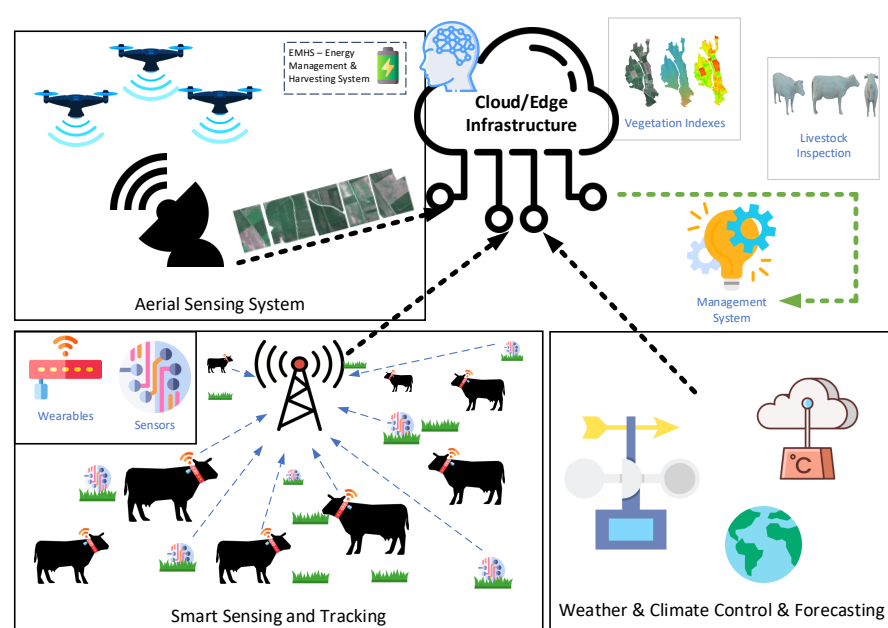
EMHS – Energy Management & Harvesting System

Cloud/Edge Infrastructure

Vegetation Indexes

Livestock Inspection

Management System

Aerial Sensing System

Wearables

Sensors

°C

Smart Sensing and Tracking

Weather & Climate Control & Forecasting